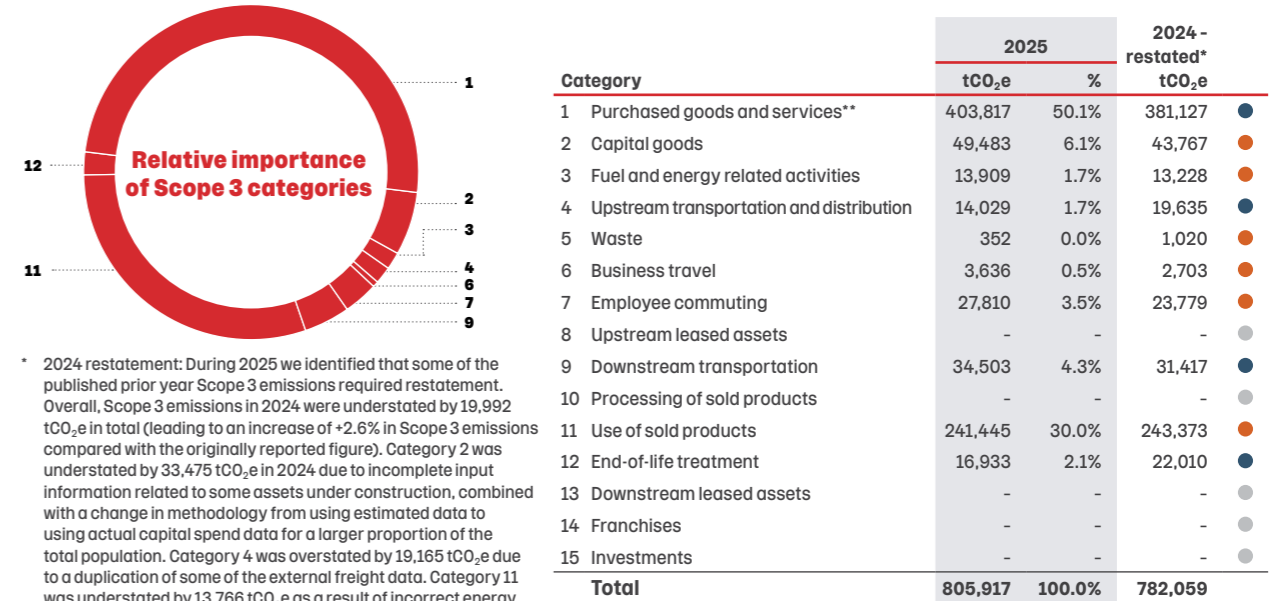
Relative importance of Scope 3 categories

1
12
2
3
4
6
7
11
9

| Category | | 2025 tCO$_2$e | 2025 % | 2024 - restated* tCO$_2$e |
|---|---|---|---|---|
| 1 | Purchased goods and services** | 403,817 | 50.1% | 381,127 |
| 2 | Capital goods | 49,483 | 6.1% | 43,767 |
| 3 | Fuel and energy related activities | 13,909 | 1.7% | 13,228 |
| 4 | Upstream transportation and distribution | 14,029 | 1.7% | 19,635 |
| 5 | Waste | 352 | 0.0% | 1,020 |
| 6 | Business travel | 3,636 | 0.5% | 2,703 |
| 7 | Employee commuting | 27,810 | 3.5% | 23,779 |
| 8 | Upstream leased assets | – | – | – |
| 9 | Downstream transportation | 34,503 | 4.3% | 31,417 |
| 10 | Processing of sold products | – | – | – |
| 11 | Use of sold products | 241,445 | 30.0% | 243,373 |
| 12 | End-of-life treatment | 16,933 | 2.1% | 22,010 |
| 13 | Downstream leased assets | – | – | – |
| 14 | Franchises | – | – | – |
| 15 | Investments | – | – | – |
| | Total | 805,917 | 100.0% | 782,059 |

* 2024 restatement: During 2025 we identified that some of the published prior year Scope 3 emissions required restatement. Overall, Scope 3 emissions in 2024 were understated by 19,992 tCO$_2$e in total (leading to an increase of +2.6% in Scope 3 emissions compared with the originally reported figure). Category 2 was understated by 33,475 tCO$_2$e in 2024 due to incomplete input information related to some assets under construction, combined with a change in methodology from using estimated data to using actual capital spend data for a larger proportion of the total population. Category 4 was overstated by 19,165 tCO$_2$e due to a duplication of some of the external freight data. Category 11 was understated by 13,766 tCO$_2$e as a result of incorrect energy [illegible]